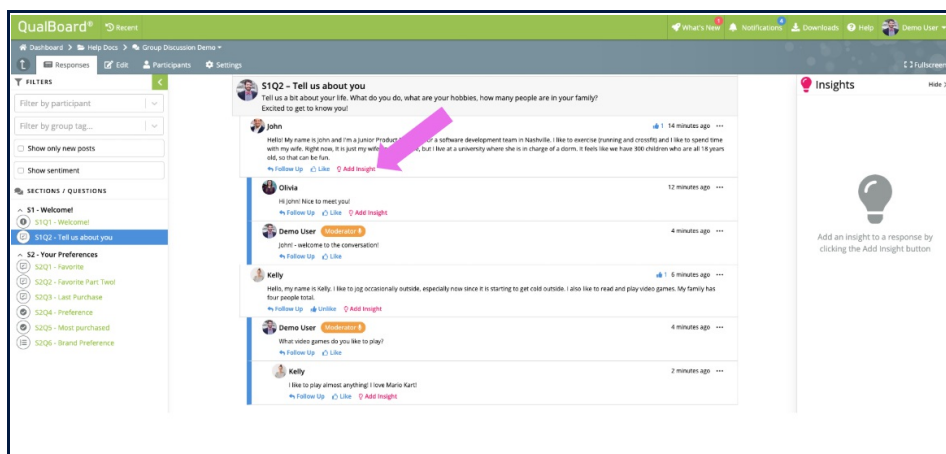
QualBoard® Recent

What's New Notifications Downloads Help Demo User

Dashboard > Help Docs > Group Discussion Demo

Responses Edit Participants Settings Fullscreen

FILTERS

Filter by participant

Filter by group tag...

Show only new posts

Show sentiment

SECTIONS / QUESTIONS

S1 - Welcome!

S1Q1 - Welcome!

S1Q2 - Tell us about you

S2 - Your Preferences

S2Q1 - Favorite

S2Q2 - Favorite Part Two!

S2Q3 - Last Purchase

S2Q4 - Preference

S2Q5 - Most purchased

S2Q6 - Brand Preference

S1Q2 – Tell us about you

Tell us a bit about your life. What do you do, what are your hobbies, how many people are in your family? Excited to get to know you!

John 1 14 minutes ago

Hello! My name is John and I'm a Junior Product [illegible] r a software development team in Nashville. I like to exercise (running and crossfit) and I like to spend time with my wife. Right now, it is just my wife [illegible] , but I live at a university where she is in charge of a dorm. It feels like we have 300 children who are all 18 years old, so that can be fun.

Follow Up Like Add Insight

Olivia 12 minutes ago

Hi John! Nice to meet you!

Follow Up Like Add Insight

Demo User Moderator 4 minutes ago

John! - welcome to the conversation!

Follow Up Like

Kelly 1 6 minutes ago

Hello, my name is Kelly. I like to jog occasionally outside, especially now since it is starting to get cold outside. I also like to read and play video games. My family has four people total.

Follow Up Unlike Add Insight

Demo User Moderator 4 minutes ago

What video games do you like to play?

Follow Up Like

Kelly 2 minutes ago

I like to play almost anything! I love Mario Kart!

Follow Up Like Add Insight

Insights Hide

Add an insight to a response by clicking the Add Insight button